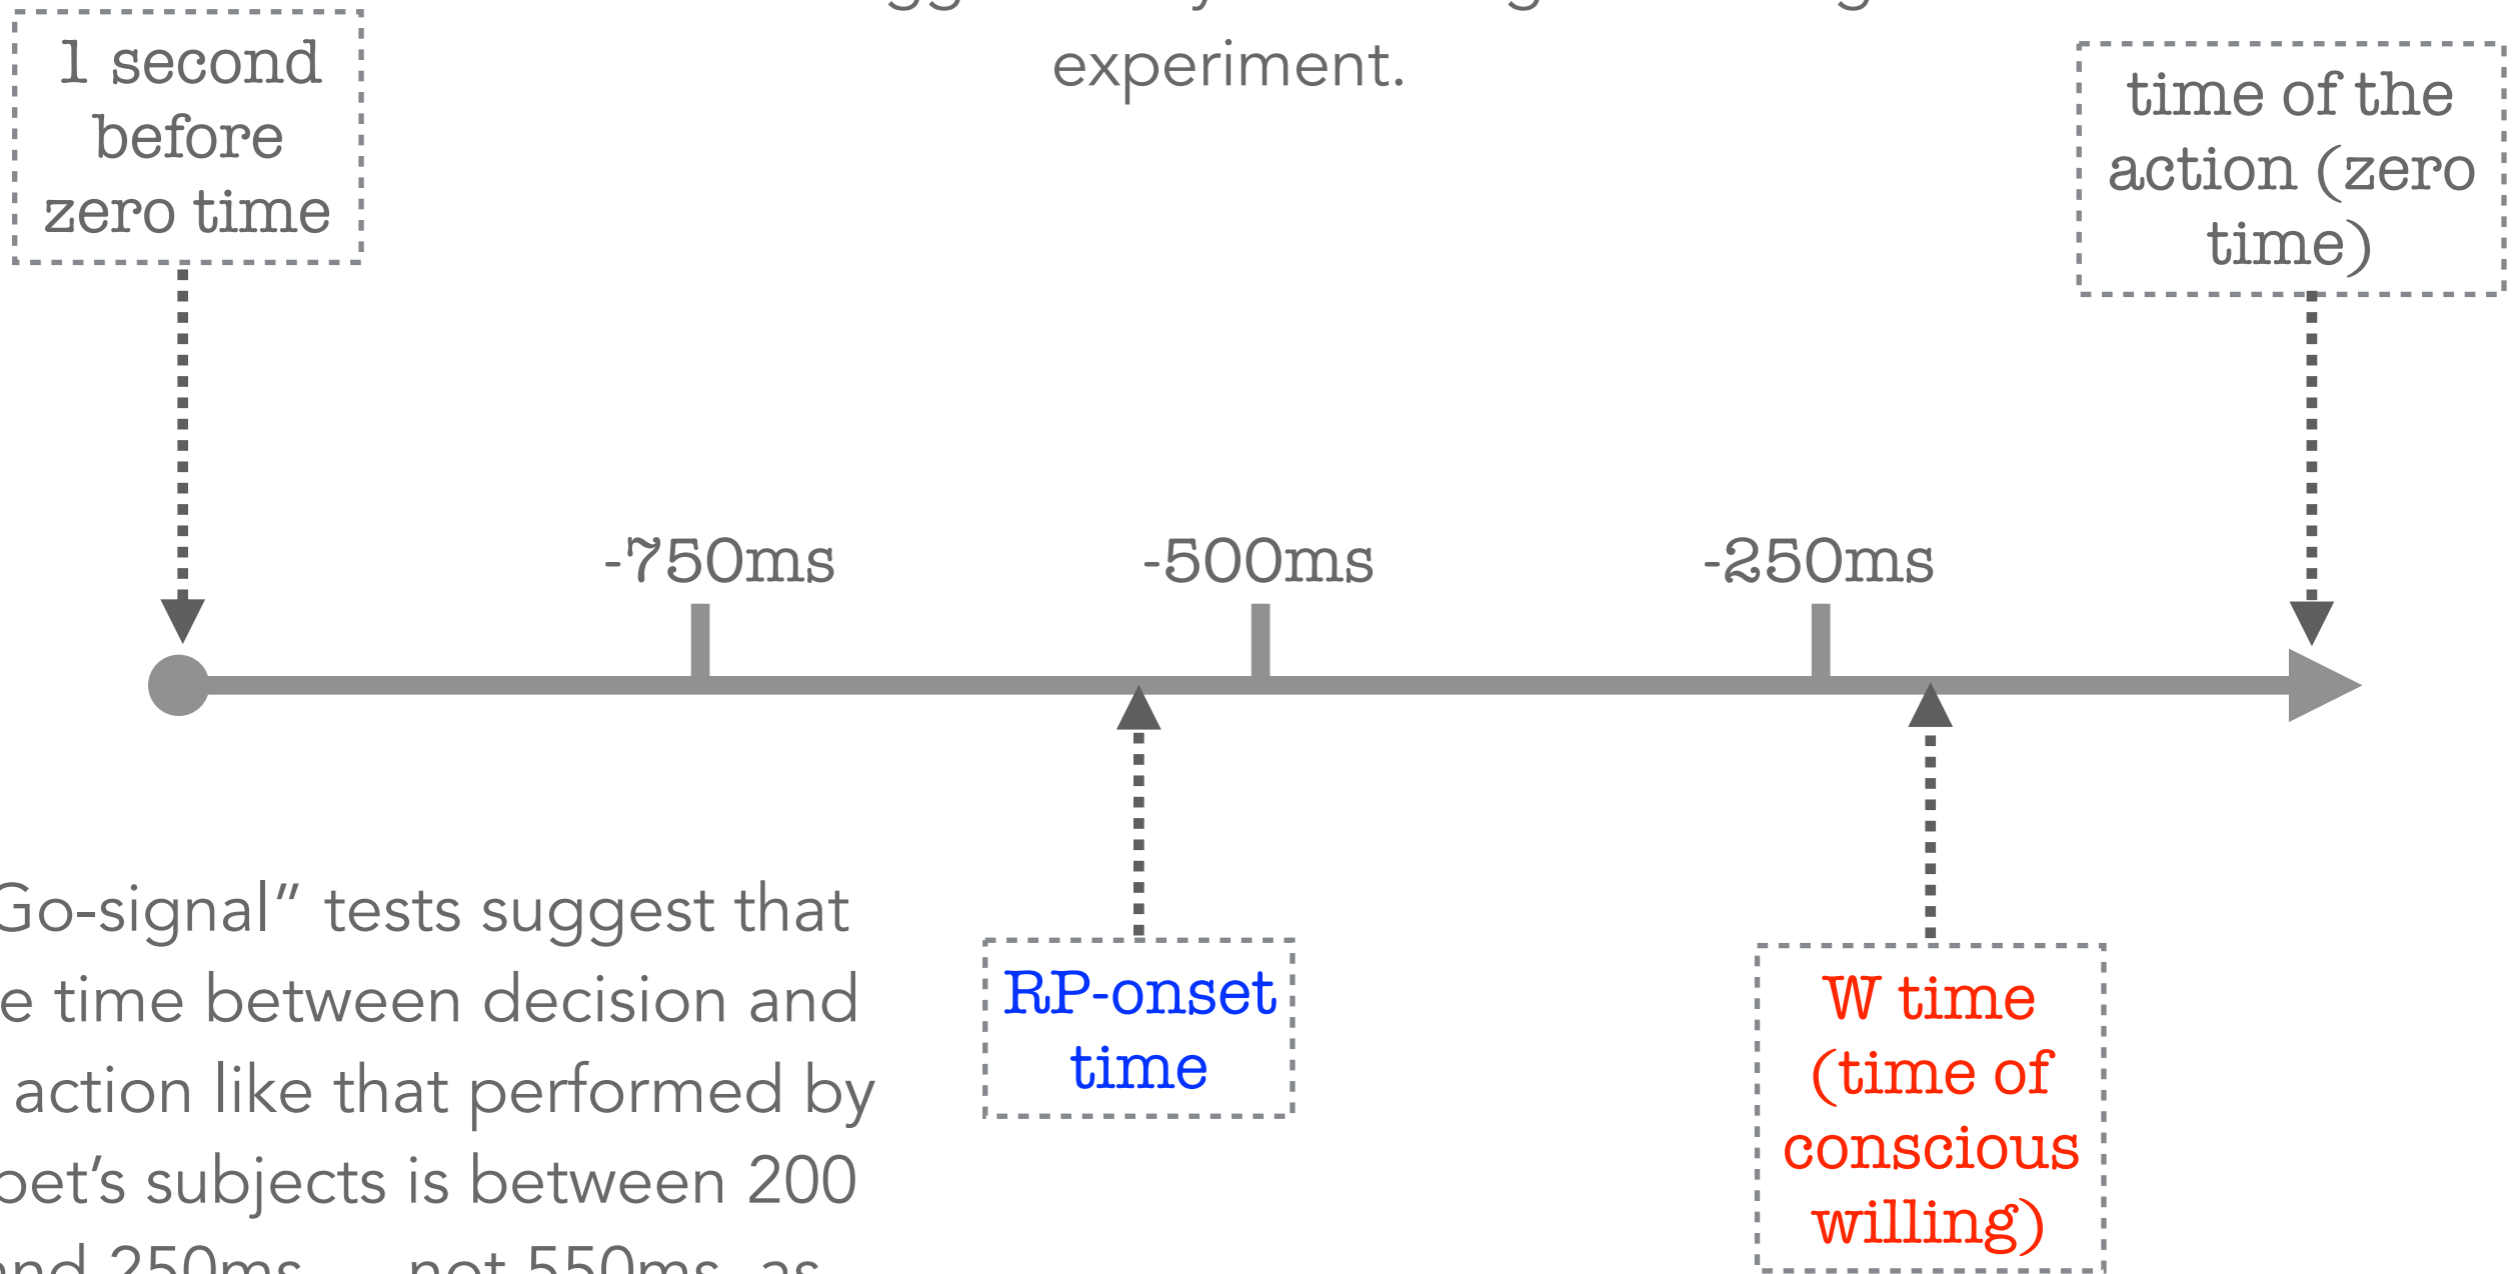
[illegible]
experiment.

1 second before zero time

time of the action (zero time)

-750ms

-500ms

-250ms

Go-signal" tests suggest that e time between decision and action like that performed by bet's subjects is between 200 nd 250ms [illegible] not 550ms, as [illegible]

RP-onset time

W time (time of conscious willing)